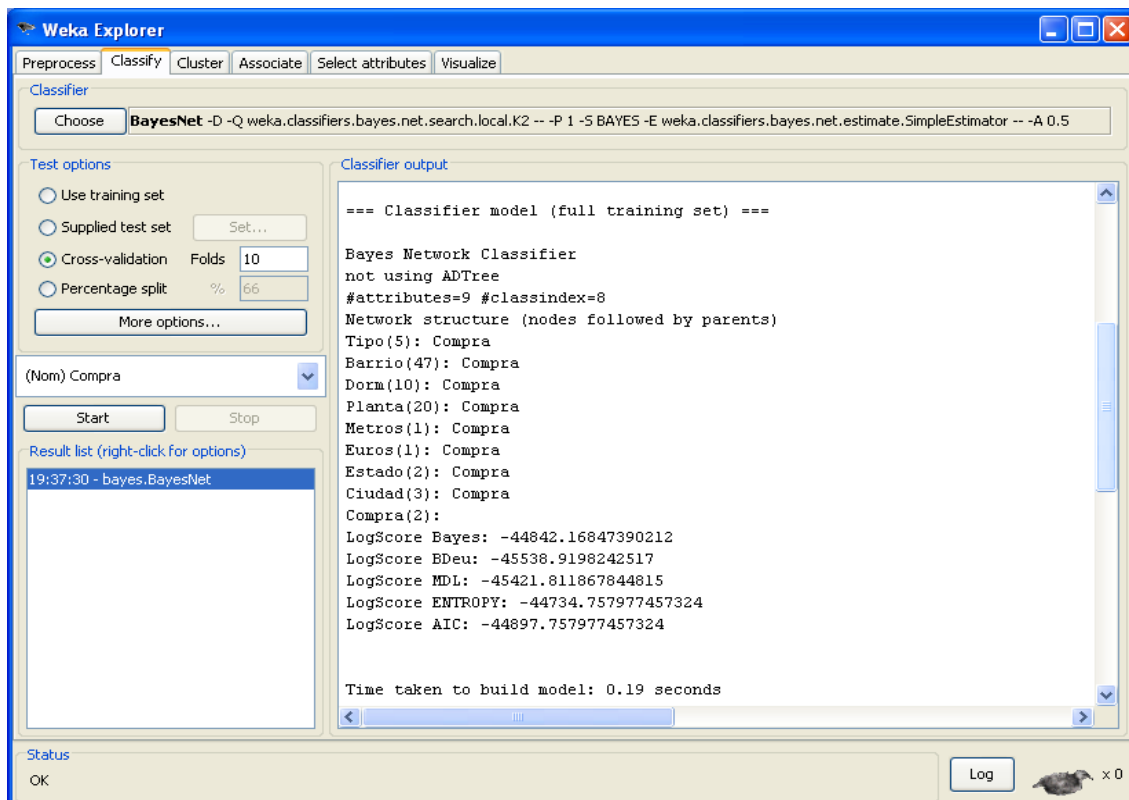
Weka Explorer

Preprocess | Classify | Cluster | Associate | Select attributes | Visualize

Classifier

Choose **BayesNet** -D -Q weka.classifiers.bayes.net.search.local.K2 -- -P 1 -S BAYES -E weka.classifiers.bayes.net.estimate.SimpleEstimator -- -A 0.5

Test options

Use training set

Supplied test set Set...

Cross-validation Folds 10

Percentage split % 66

More options...

(Nom) Compra

Start Stop

Result list (right-click for options)

19:37:30 - bayes.BayesNet

Classifier output

=== Classifier model (full training set) ===

Bayes Network Classifier
not using ADTree
#attributes=9 #classindex=8
Network structure (nodes followed by parents)
Tipo(5): Compra
Barrio(47): Compra
Dorm(10): Compra
Planta(20): Compra
Metros(1): Compra
Euros(1): Compra
Estado(2): Compra
Ciudad(3): Compra
Compra(2):
LogScore Bayes: -44842.16847390212
LogScore BDeu: -45538.9198242517
LogScore MDL: -45421.811867844815
LogScore ENTROPY: -44734.757977457324
LogScore AIC: -44897.757977457324

Time taken to build model: 0.19 seconds

Status
OK

Log

x 0